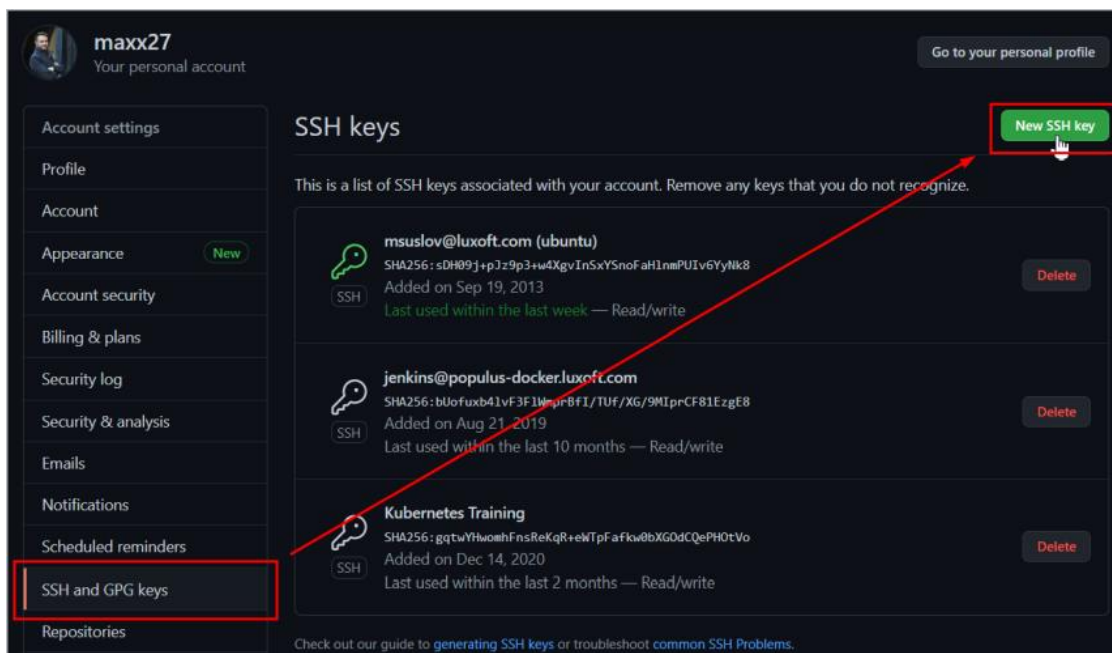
maxx27
Your personal account

Go to your personal profile

Account settings
Profile
Account
Appearance New
Account security
Billing & plans
Security log
Security & analysis
Emails
Notifications
Scheduled reminders
SSH and GPG keys
Repositories

SSH keys

New SSH key

This is a list of SSH keys associated with your account. Remove any keys that you do not recognize.

msuslov@luxoft.com (ubuntu)
SHA256:sDH09j+pJz9p3+w4XgvInSxYSnoFaHlnmPUIv6YyNk8
Added on Sep 19, 2013
Last used within the last week — Read/write
SSH
Delete

jenkins@populus-docker.luxoft.com
SHA256:bUofuxb4lvF3FlWmpFBfI/TUf/XG/9MIprCF81EzgE8
Added on Aug 21, 2019
Last used within the last 10 months — Read/write
SSH
Delete

Kubernetes Training
SHA256:gqtwYHwomhFnsReKqR+eWTpFafkw0bXGOdCQePHOtVo
Added on Dec 14, 2020
Last used within the last 2 months — Read/write
SSH
Delete

Check out our guide to generating SSH keys or troubleshoot common SSH Problems.